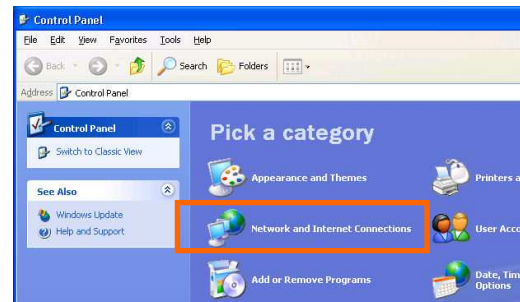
Control Panel

File Edit View Favorites Tools Help

Back Search Folders

Address Control Panel

Control Panel

Switch to Classic View

See Also

Windows Update

Help and Support

Pick a category

Appearance and Themes

Printers a

Network and Internet Connections

User Acco

Add or Remove Programs

Date, Tim Options